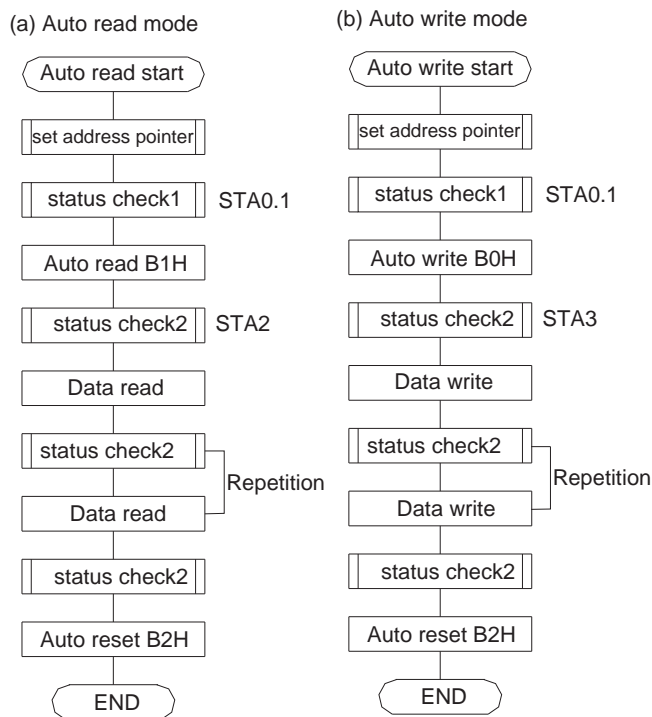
(a) Auto read mode

Auto read start

set address pointer

status check1 STA0.1

Auto read B1H

status check2 STA2

Data read

status check2

Repetition

Data read

status check2

Auto reset B2H

END

(b) Auto write mode

Auto write start

set address pointer

status check1 STA0.1

Auto write B0H

status check2 STA3

Data write

status check2

Repetition

Data write

status check2

Auto reset B2H

END